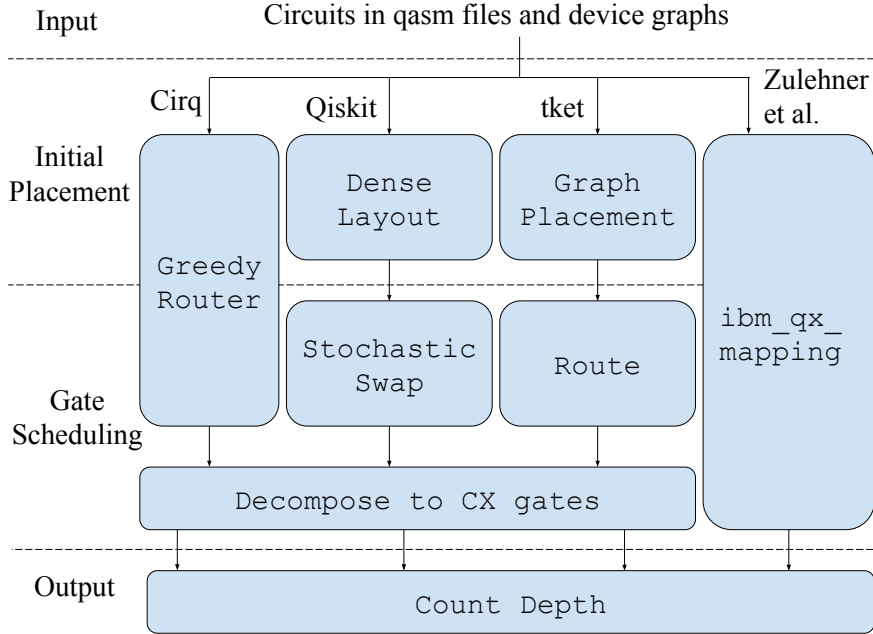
Input

Circuits in qasm files and device graphs

Cirq

Qiskit

tket

Zulehner et al.

Initial Placement

Dense Layout

Graph Placement

Greedy Router

ibm_qx_ mapping

Stochastic Swap

Route

Gate Scheduling

Decompose to CX gates

Output

Count Depth